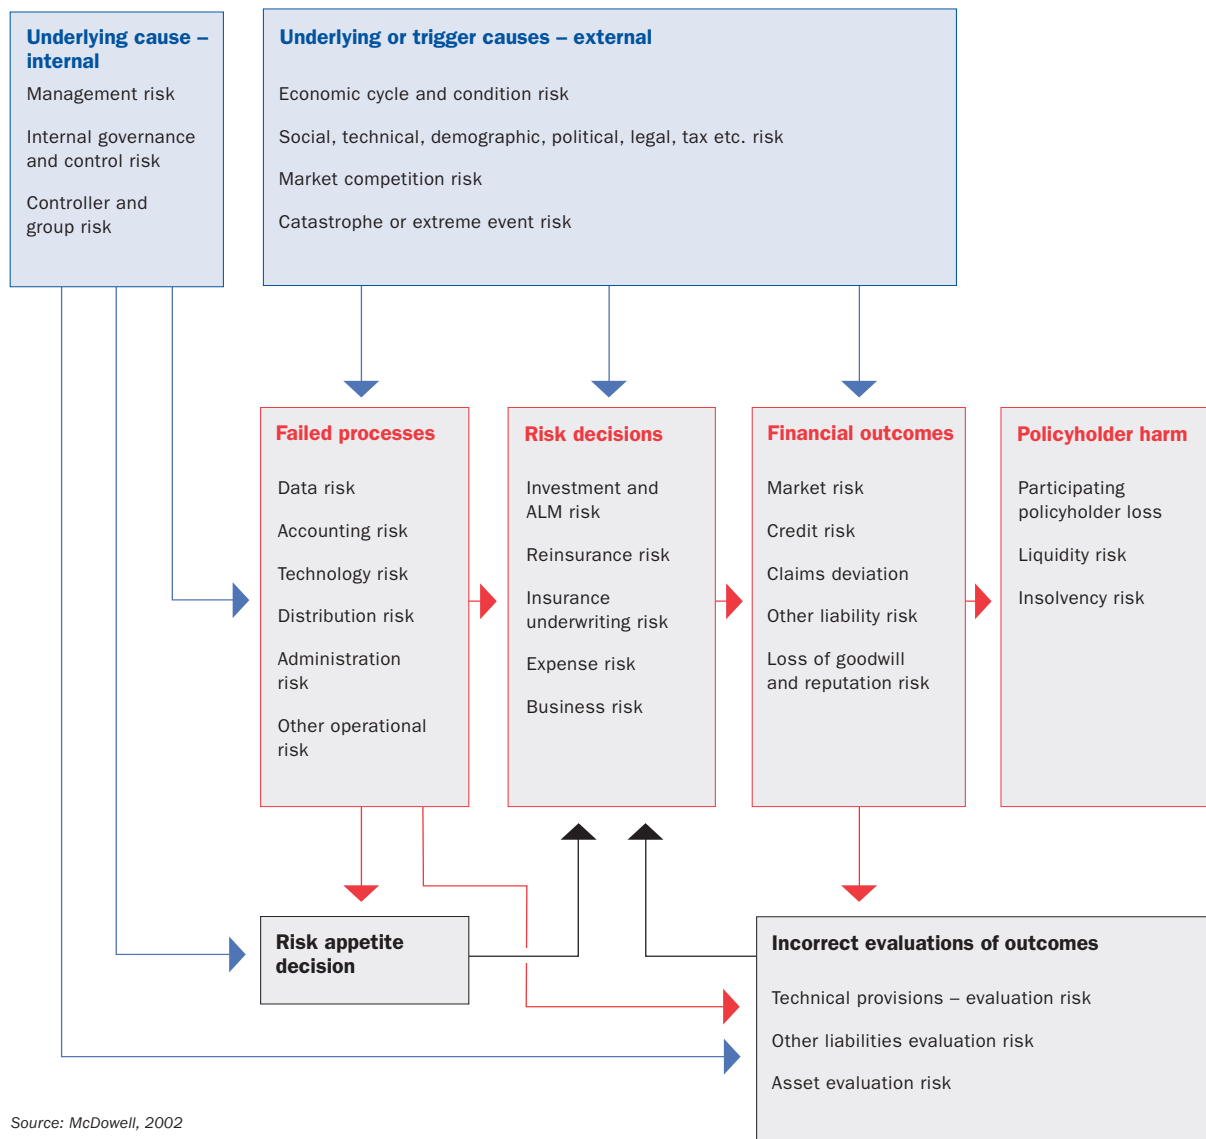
Underlying cause – internal

Management risk

Internal governance and control risk

Controller and group risk

Underlying or trigger causes – external

Economic cycle and condition risk

Social, technical, demographic, political, legal, tax etc. risk

Market competition risk

Catastrophe or extreme event risk

Failed processes

Data risk

Accounting risk

Technology risk

Distribution risk

Administration risk

Other operational risk

Risk decisions

Investment and ALM risk

Reinsurance risk

Insurance underwriting risk

Expense risk

Business risk

Financial outcomes

Market risk

Credit risk

Claims deviation

Other liability risk

Loss of goodwill and reputation risk

Policyholder harm

Participating policyholder loss

Liquidity risk

Insolvency risk

Risk appetite decision

Incorrect evaluations of outcomes

Technical provisions – evaluation risk

Other liabilities evaluation risk

Asset evaluation risk

Source: McDowell, 2002